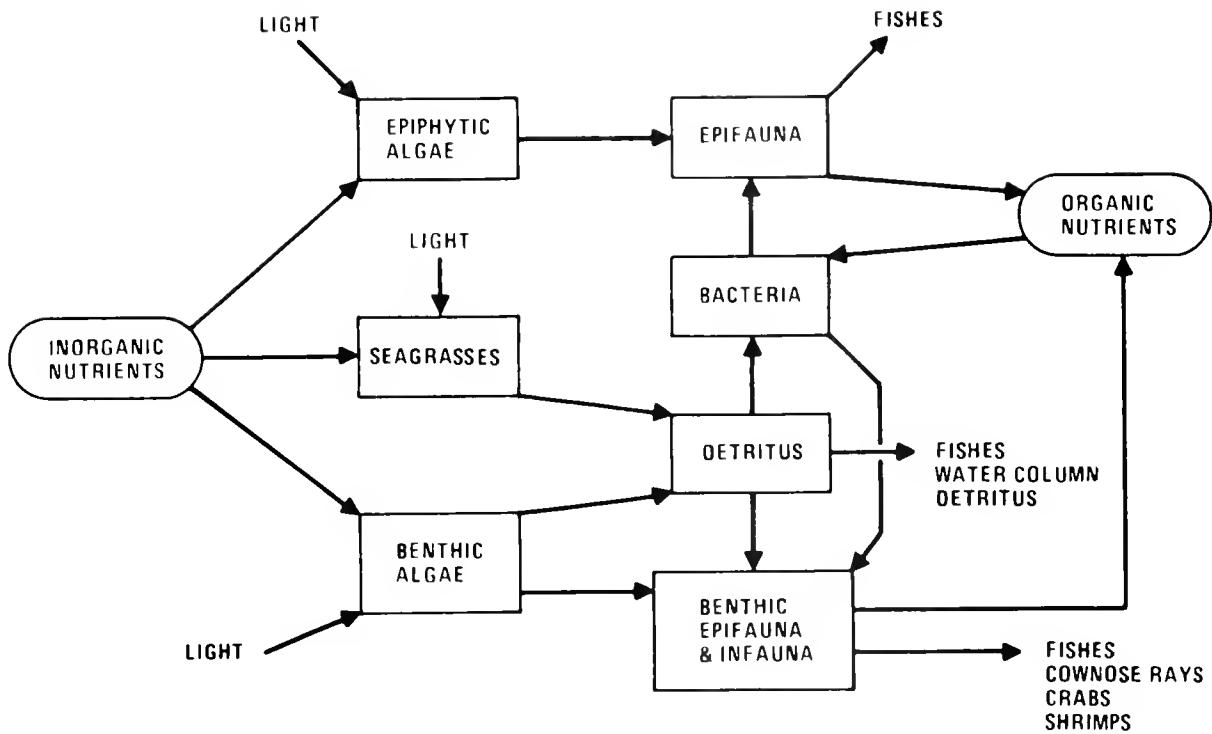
LIGHT

FISHES

EPIPHYTIC ALGAE

EPIFAUNA

ORGANIC NUTRIENTS

LIGHT

BACTERIA

INORGANIC NUTRIENTS

SEAGRASSES

OETRITUS

FISHES
WATER COLUMN
OETRITUS

BENTHIC ALGAE

BENTHIC EPIFAUNA & INFAUNA

LIGHT

FISHES
COWNOSE RAYS
CRABS
SHRIMPS